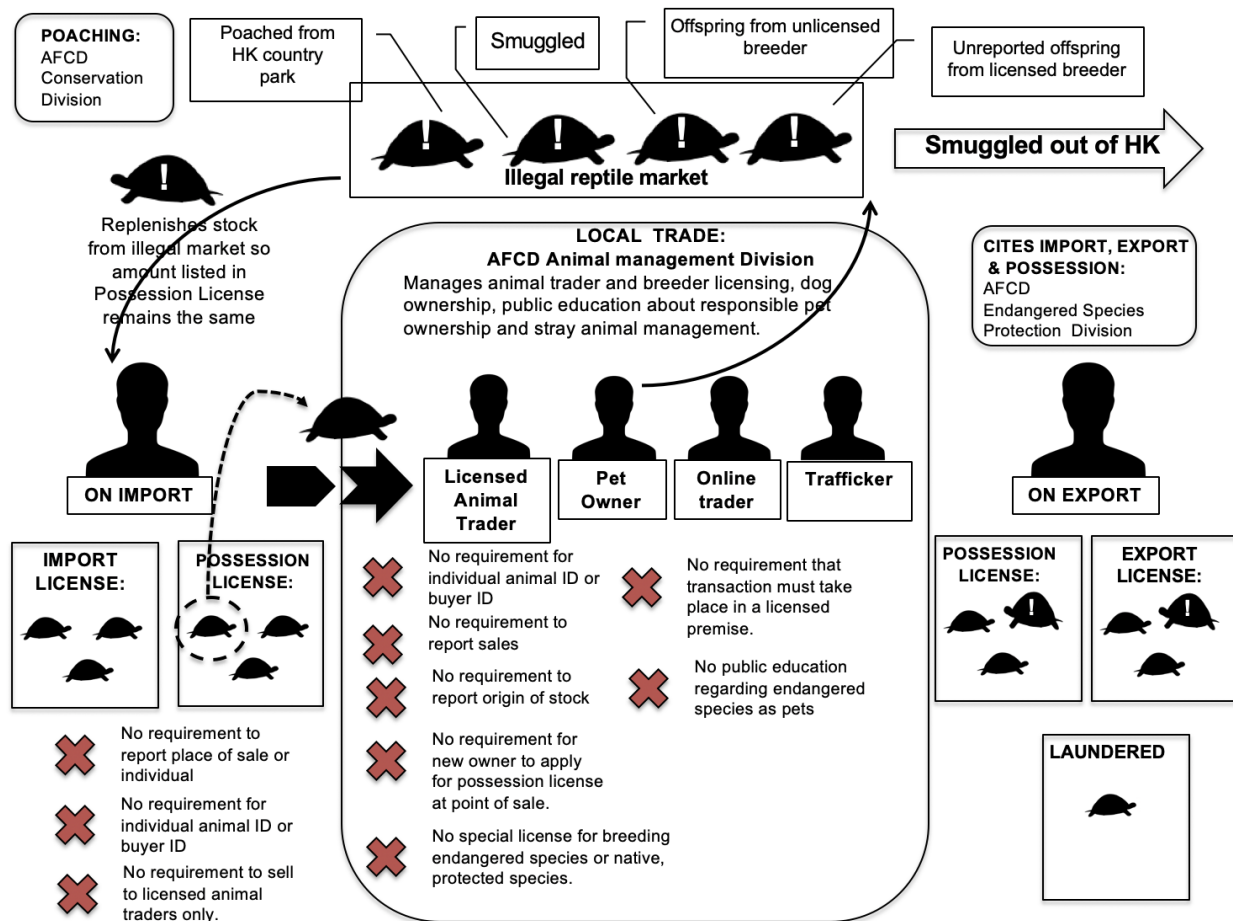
POACHING:
AFCD Conservation Division

Poached from HK country park

Smuggled

Offspring from unlicensed breeder

Unreported offspring from licensed breeder

Illegal reptile market

Smuggled out of HK

Replenishes stock from illegal market so amount listed in Possession License remains the same

LOCAL TRADE:
AFCD Animal management Division
Manages animal trader and breeder licensing, dog ownership, public education about responsible pet ownership and stray animal management.

CITES IMPORT, EXPORT & POSSESSION:
AFCD
Endangered Species Protection Division

ON IMPORT

Licensed Animal Trader

Pet Owner

Online trader

Trafficker

ON EXPORT

IMPORT LICENSE:

POSSESSION LICENSE:

No requirement for individual animal ID or buyer ID

No requirement to report sales

No requirement to report origin of stock

No requirement for new owner to apply for possession license at point of sale.

No special license for breeding endangered species or native, protected species.

No requirement that transaction must take place in a licensed premise.

No public education regarding endangered species as pets

POSSESSION LICENSE:

EXPORT LICENSE:

LAUNDERED

No requirement to report place of sale or individual

No requirement for individual animal ID or buyer ID

No requirement to sell to licensed animal traders only.